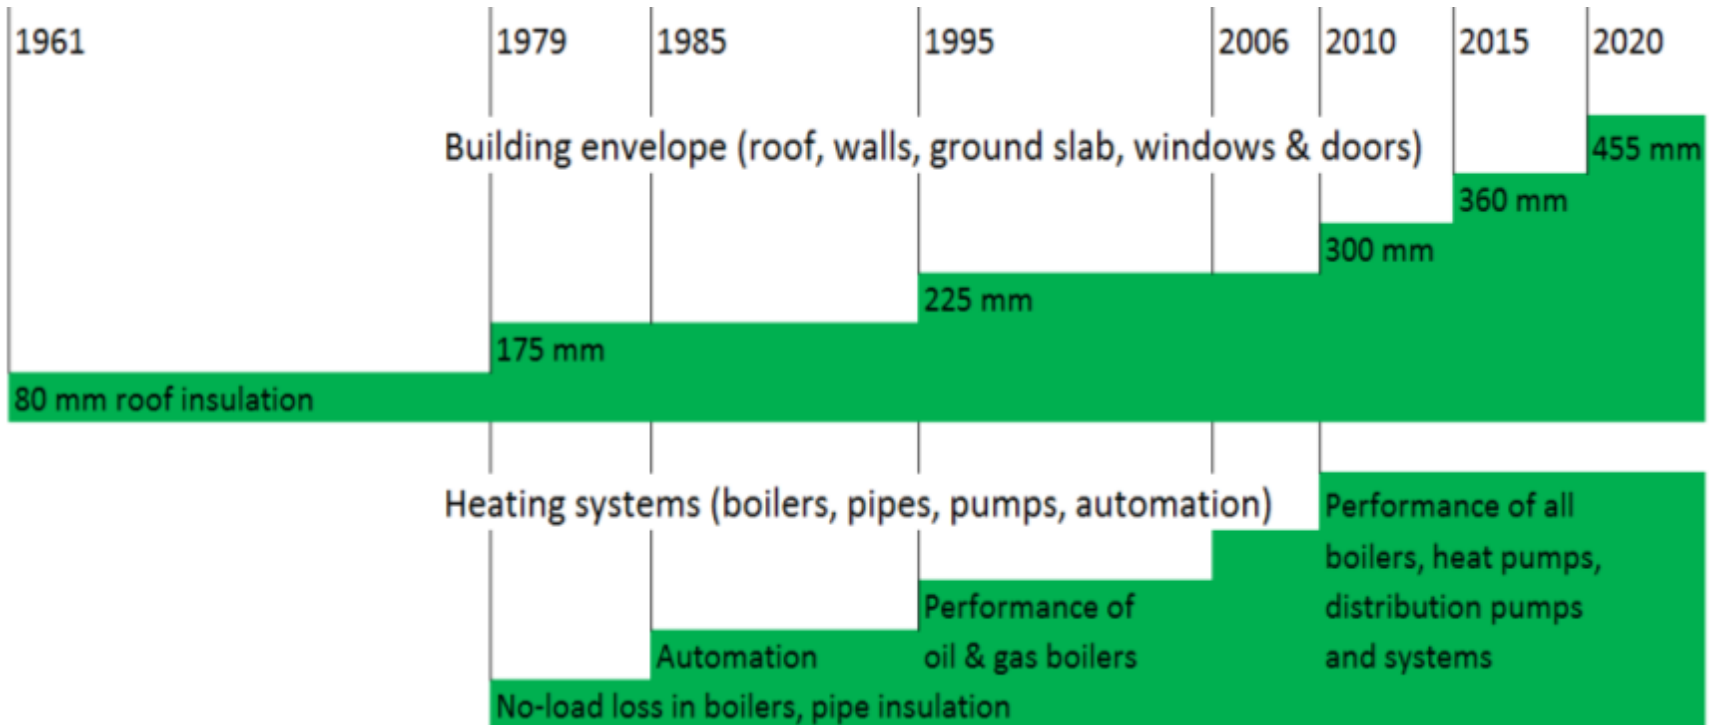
1961
1979
1985
1995
2006
2010
2015
2020

Building envelope (roof, walls, ground slab, windows & doors)

455 mm
360 mm
300 mm
225 mm
175 mm
80 mm roof insulation

Heating systems (boilers, pipes, pumps, automation)

Performance of all boilers, heat pumps, distribution pumps and systems

Performance of oil & gas boilers

Automation

No-load loss in boilers, pipe insulation